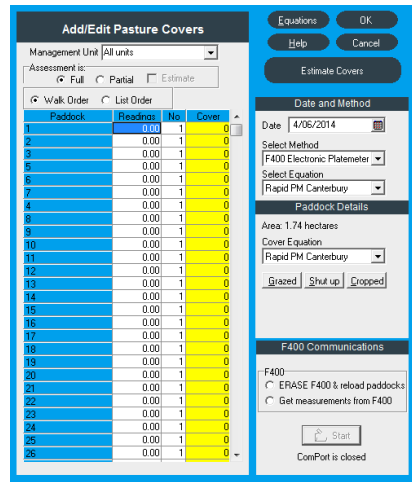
Add/Edit Pasture Covers

Equations OK
Help Cancel
Estimate Covers

Management Unit All units

Assessment is:
Full Partial Estimate

Walk Order List Order

| Paddock | Readings | No | Cover |
|---|---|---|---|
| 1 | 0.00 | 1 | 0 |
| 2 | 0.00 | 1 | 0 |
| 3 | 0.00 | 1 | 0 |
| 5 | 0.00 | 1 | 0 |
| 6 | 0.00 | 1 | 0 |
| 7 | 0.00 | 1 | 0 |
| 4 | 0.00 | 1 | 0 |
| 8 | 0.00 | 1 | 0 |
| 9 | 0.00 | 1 | 0 |
| 10 | 0.00 | 1 | 0 |
| 11 | 0.00 | 1 | 0 |
| 12 | 0.00 | 1 | 0 |
| 13 | 0.00 | 1 | 0 |
| 14 | 0.00 | 1 | 0 |
| 15 | 0.00 | 1 | 0 |
| 16 | 0.00 | 1 | 0 |
| 17 | 0.00 | 1 | 0 |
| 18 | 0.00 | 1 | 0 |
| 19 | 0.00 | 1 | 0 |
| 20 | 0.00 | 1 | 0 |
| 21 | 0.00 | 1 | 0 |
| 22 | 0.00 | 1 | 0 |
| 23 | 0.00 | 1 | 0 |
| 24 | 0.00 | 1 | 0 |
| 25 | 0.00 | 1 | 0 |
| 26 | 0.00 | 1 | 0 |

Date and Method
Date 4/06/2014
Select Method
F400 Electronic Platemeter
Select Equation
Rapid PM Canterbury

Paddock Details
Area: 1.74 hectares
Cover Equation
Rapid PM Canterbury
Grazed Shut up Cropped

F400 Communications
F400
ERASE F400 & reload paddocks
Get measurements from F400
Start
ComPort is closed